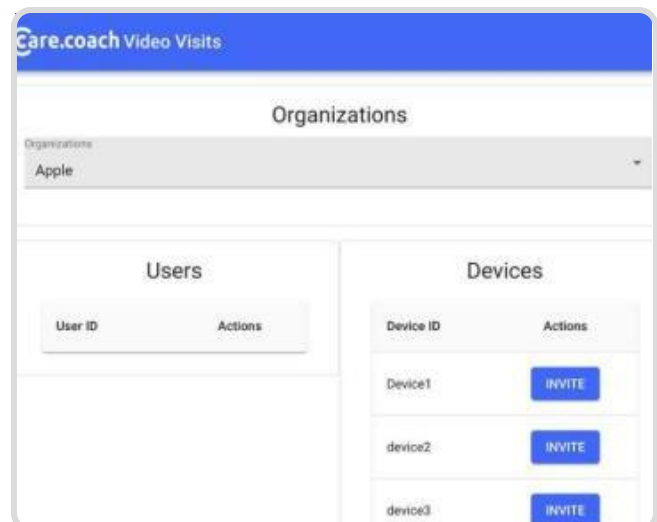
care.coach Video Visits

Organizations

Organizations
Apple

Users

| User ID | Actions |
|---|---|

Devices

| Device ID | Actions |
|---|---|
| Device1 | INVITE |
| device2 | INVITE |
| device3 | INVITE |